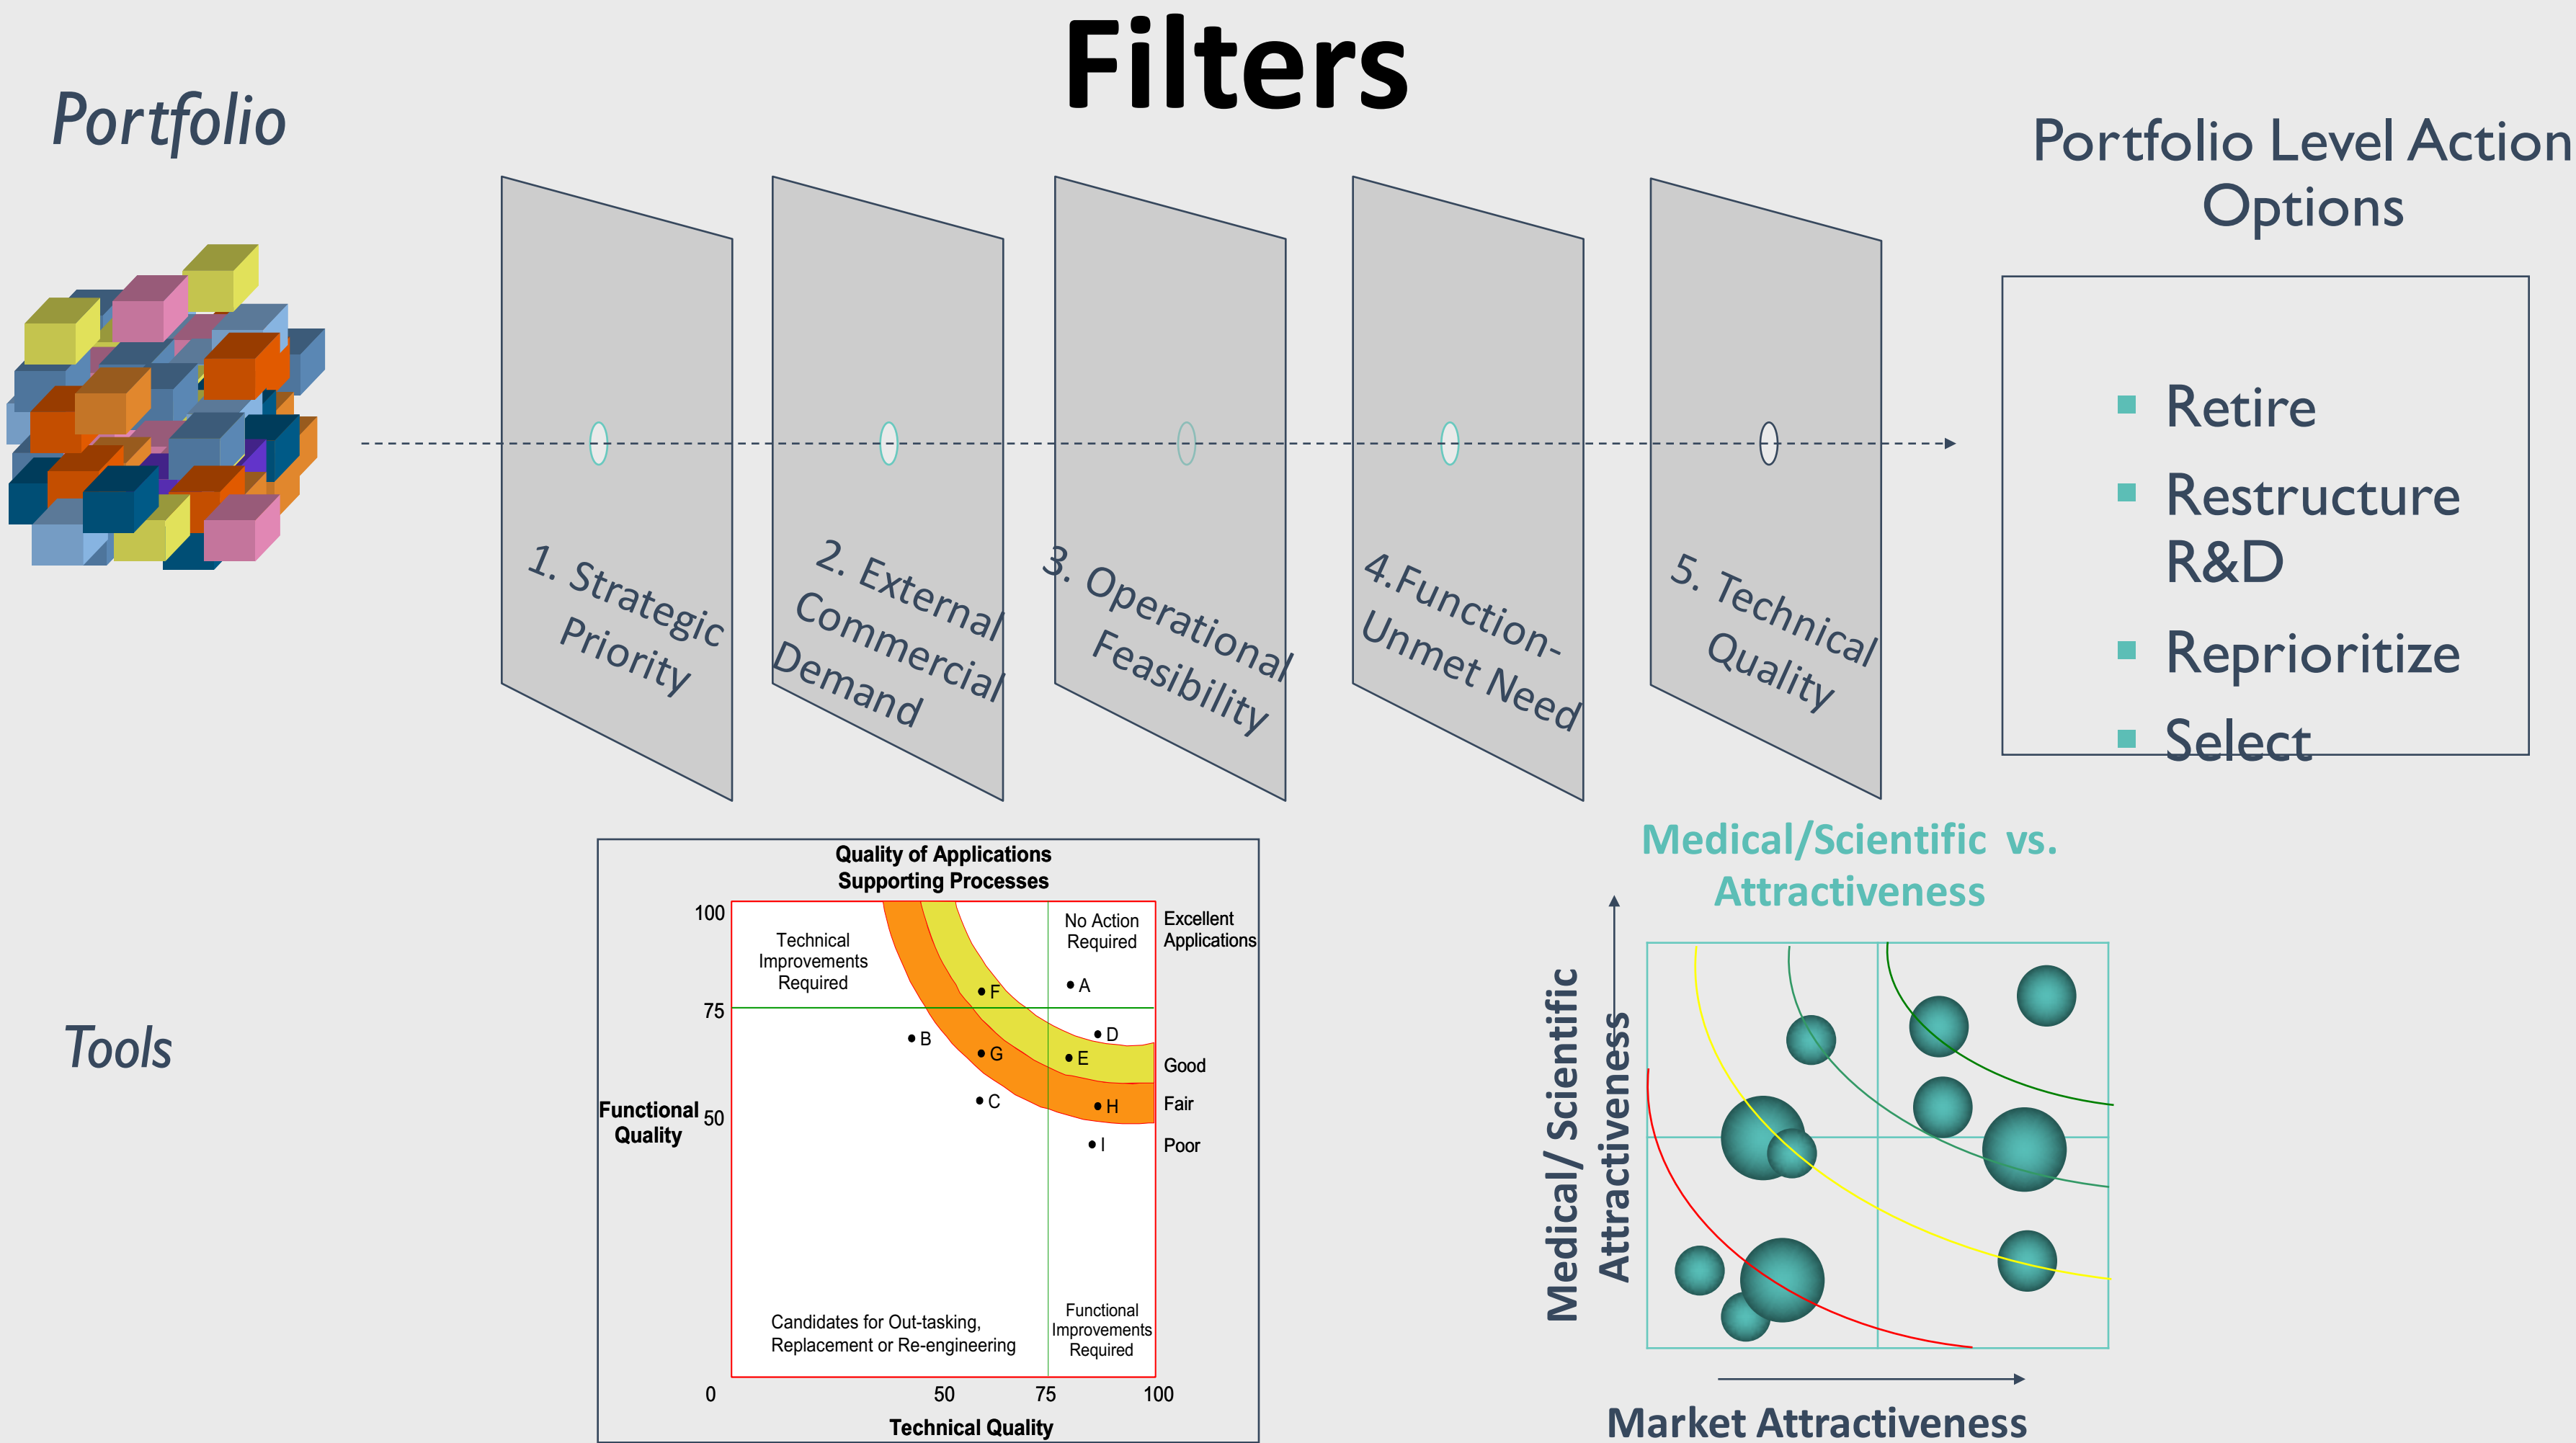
Filters

Portfolio

1. Strategic Priority

2. External Commercial Demand

3. Operational Feasibility

4.Function-Unmet Need

5. Technical Quality

Portfolio Level Action Options

- Retire
- Restructure R&D
- Reprioritize
- Select

Tools

Quality of Applications Supporting Processes

100
75
50
0
Functional Quality

Technical Improvements Required

No Action Required

Excellent Applications

Good
Fair
Poor

• A
• B
• C
• D
• E
• F
• G
• H
• I

Candidates for Out-tasking, Replacement or Re-engineering

Functional Improvements Required

50
75
100
Technical Quality

Medical/Scientific vs. Attractiveness

Medical/ Scientific Attractiveness

Market Attractiveness